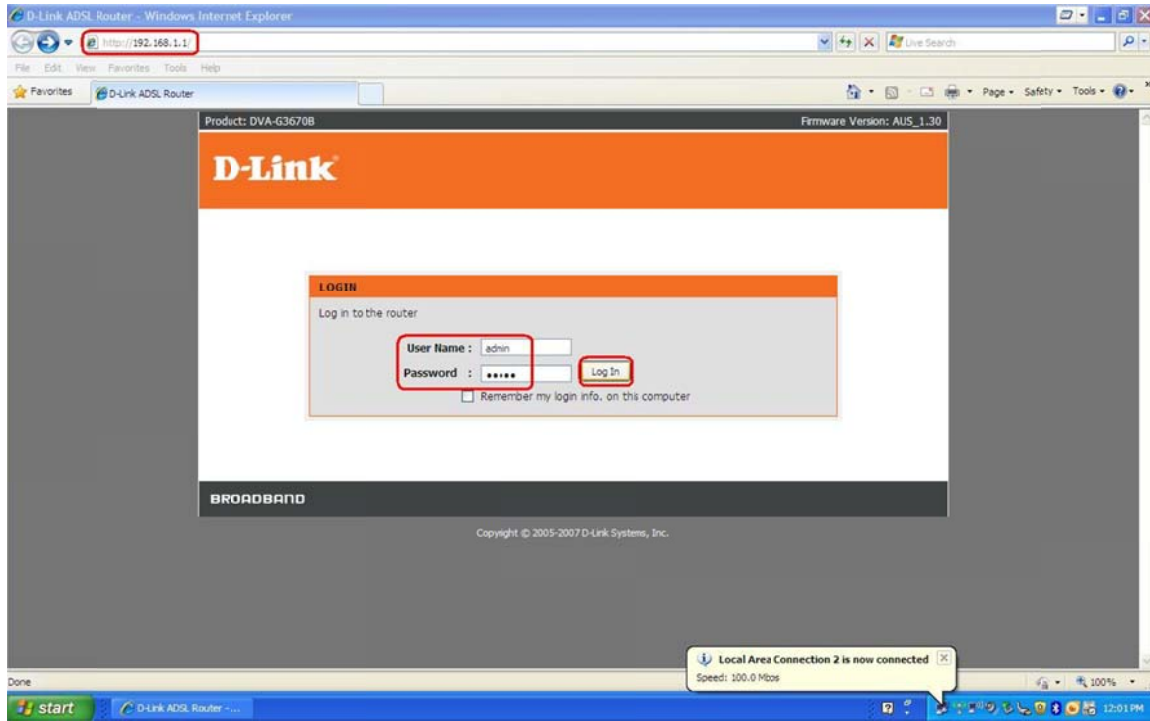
D-Link ADSL Router - Windows Internet Explorer

http://192.168.1.1/

Live Search

File Edit View Favorites Tools Help

Favorites

D-Link ADSL Router

Page ▾ Safety ▾ Tools ▾

Product: DVA-G3670B

Firmware Version: AUS_1.30

D-Link

LOGIN

Log in to the router

User Name : admin

Password : •••••

Log In

Remember my login info. on this computer

BROADBAND

Copyright © 2005-2007 D-Link Systems, Inc.

Done

Local Area Connection 2 is now connected

Speed: 100.0 Mbps

100%

start

D-Link ADSL Router -...

12:01 PM